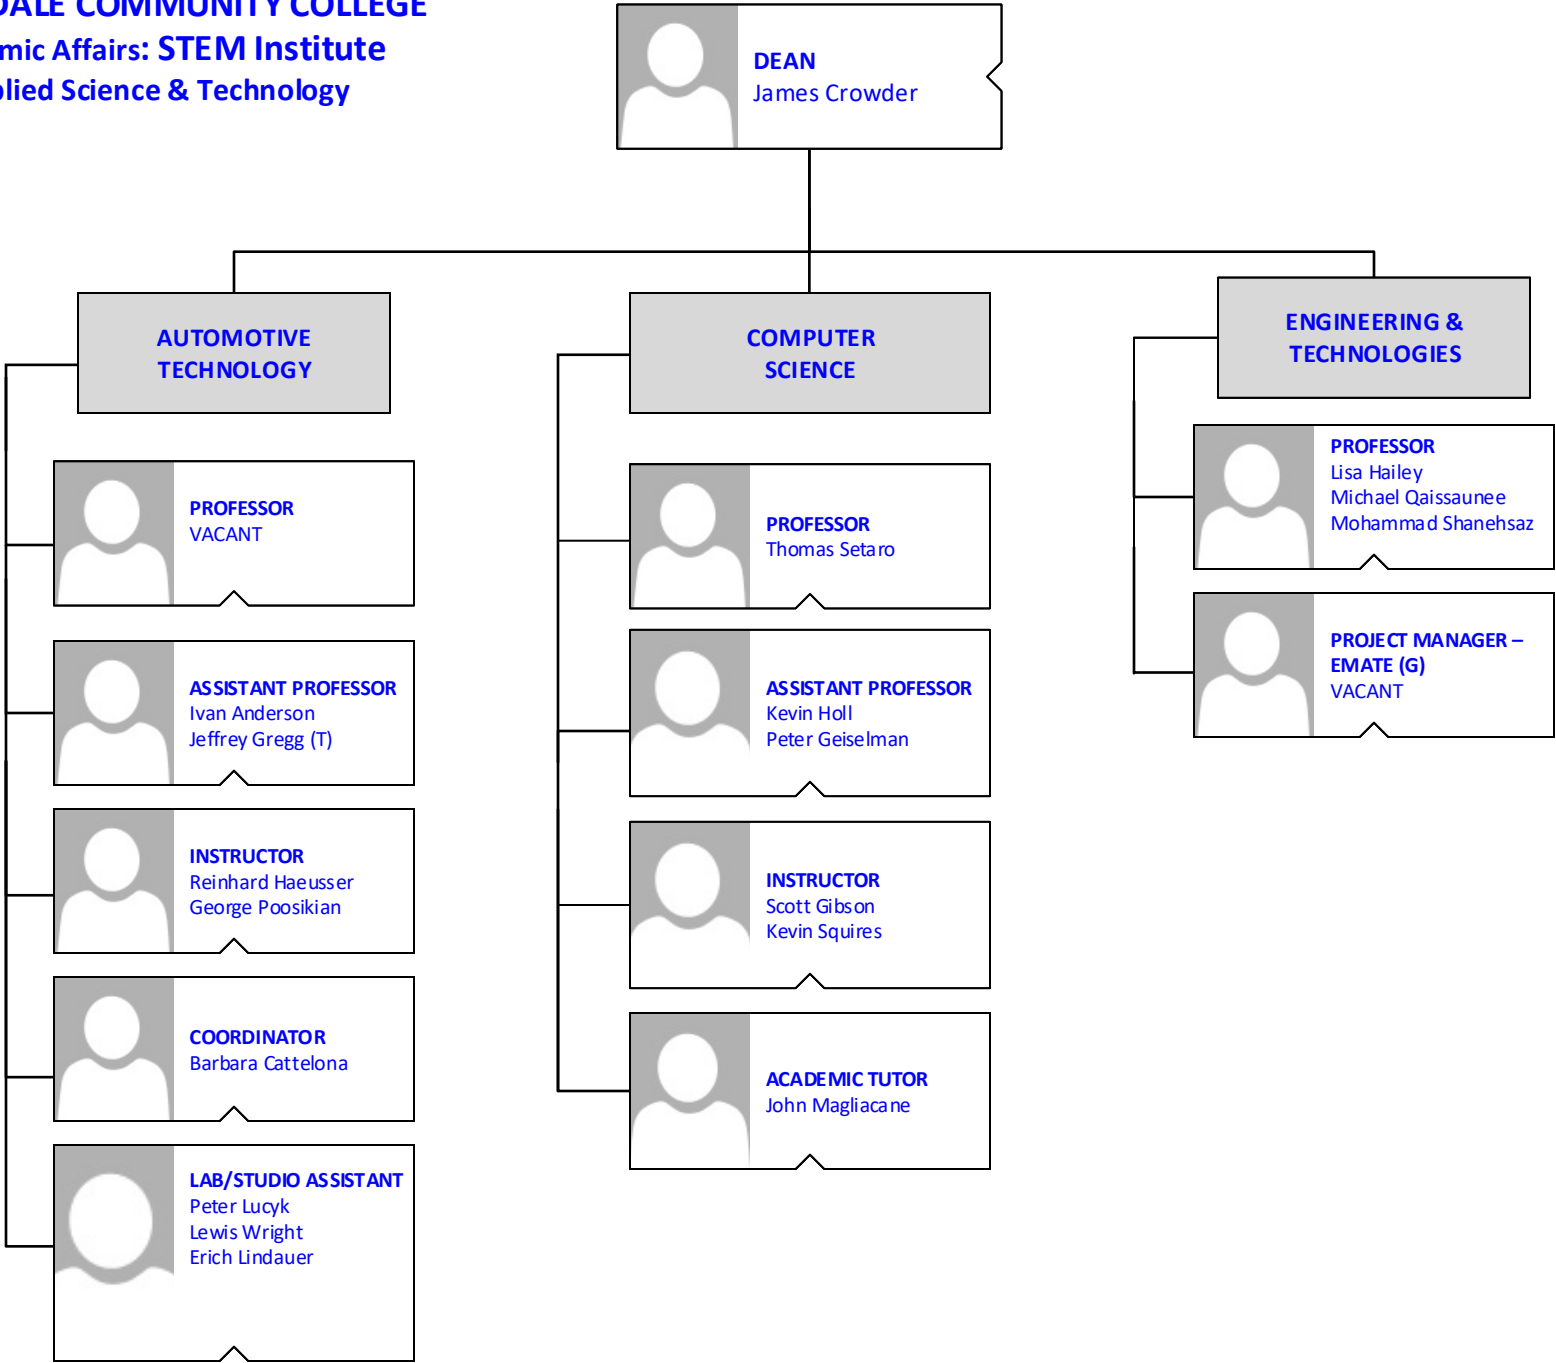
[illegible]DALE COMMUNITY COLLEGE
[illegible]mic Affairs: STEM Institute
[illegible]lied Science & Technology

DEAN
James Crowder

AUTOMOTIVE TECHNOLOGY

PROFESSOR
VACANT

ASSISTANT PROFESSOR
Ivan Anderson
Jeffrey Gregg (T)

INSTRUCTOR
Reinhard Haeusser
George Poosikian

COORDINATOR
Barbara Cattelona

LAB/STUDIO ASSISTANT
Peter Lucyk
Lewis Wright
Erich Lindauer

COMPUTER SCIENCE

PROFESSOR
Thomas Setaro

ASSISTANT PROFESSOR
Kevin Holl
Peter Geiselman

INSTRUCTOR
Scott Gibson
Kevin Squires

ACADEMIC TUTOR
John Magliacane

ENGINEERING & TECHNOLOGIES

PROFESSOR
Lisa Hailey
Michael Qaissaunee
Mohammad Shanehsaz

PROJECT MANAGER – EMATE (G)
VACANT